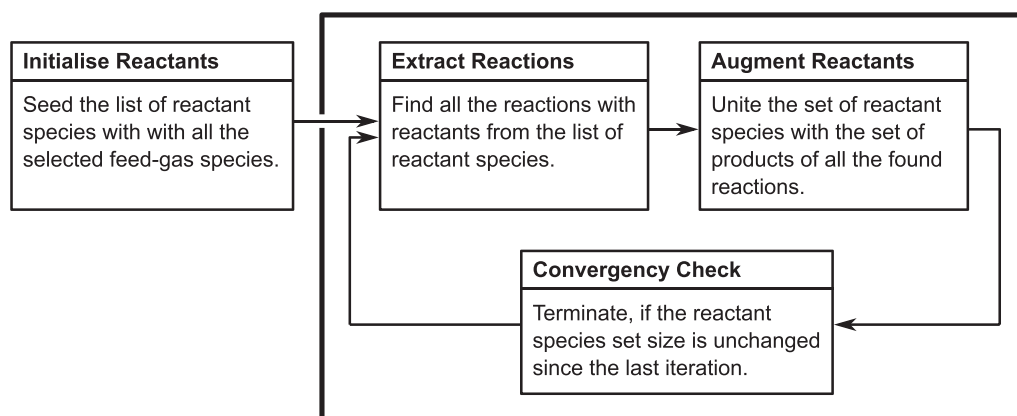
Initialise Reactants

Seed the list of reactant species with with all the selected feed-gas species.

Extract Reactions

Find all the reactions with reactants from the list of reactant species.

Augment Reactants

Unite the set of reactant species with the set of products of all the found reactions.

Convergency Check

Terminate, if the reactant species set size is unchanged since the last iteration.